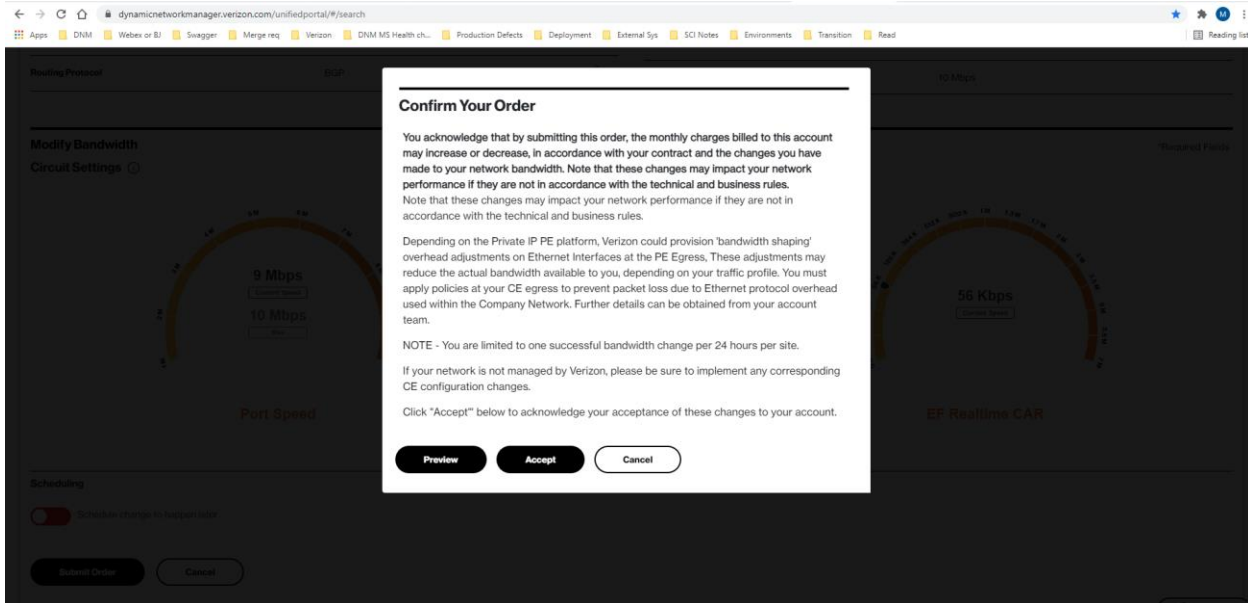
dynamicnetworkmanager.verizon.com/unifiedportal/#/search

Apps DNM Webex or BJ Swagger Merge req Verizon DNM MS Health ch... Production Defects Deployment External Sys SCI Notes Environments Transition Read Reading list

Routing Protocol BGP 10 Mbps

Modify Bandwidth
Circuit Settings
*Required Fields

9 Mbps
10 Mbps
Port Speed

56 Kbps
EF Realtime CAR

Scheduling
Schedule change to happen later

Submit Order Cancel

Confirm Your Order

You acknowledge that by submitting this order, the monthly charges billed to this account may increase or decrease, in accordance with your contract and the changes you have made to your network bandwidth. Note that these changes may impact your network performance if they are not in accordance with the technical and business rules.
Note that these changes may impact your network performance if they are not in accordance with the technical and business rules.

Depending on the Private IP PE platform, Verizon could provision 'bandwidth shaping' overhead adjustments on Ethernet Interfaces at the PE Egress, These adjustments may reduce the actual bandwidth available to you, depending on your traffic profile. You must apply policies at your CE egress to prevent packet loss due to Ethernet protocol overhead used within the Company Network. Further details can be obtained from your account team.

NOTE - You are limited to one successful bandwidth change per 24 hours per site.

If your network is not managed by Verizon, please be sure to implement any corresponding CE configuration changes.

Click "Accept"' below to acknowledge your acceptance of these changes to your account.

Preview Accept Cancel